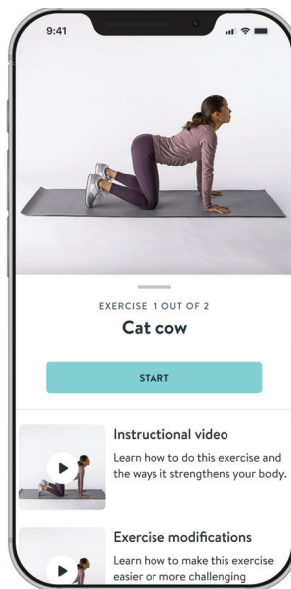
9:41

EXERCISE 1 OUT OF 2
Cat cow

START

Instructional video
Learn how to do this exercise and the ways it strengthens your body.

Exercise modifications
Learn how to make this exercise easier or more challenging